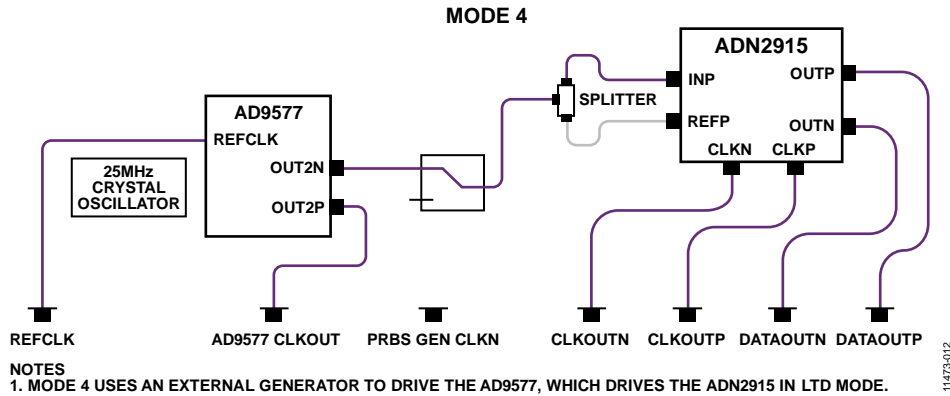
MODE 4

ADN2915
INP
OUTP
SPLITTER
REFP
OUTN
CLKN
CLKP

AD9577
REFCLK
25MHz CRYSTAL OSCILLATOR
OUT2N
OUT2P

REFCLK
AD9577 CLKOUT
PRBS GEN CLKN
CLKOUTN
CLKOUTP
DATAOUTN
DATAOUTP

NOTES
1. MODE 4 USES AN EXTERNAL GENERATOR TO DRIVE THE AD9577, WHICH DRIVES THE ADN2915 IN LTD MODE.

11473-012